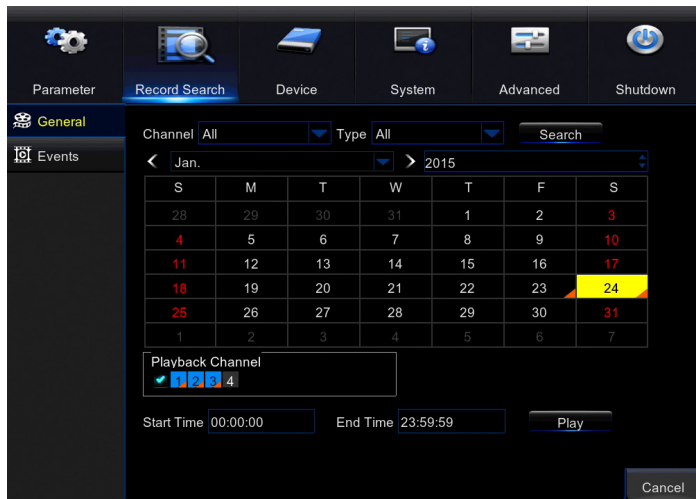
Parameter Record Search Device System Advanced Shutdown

General
Events

Channel All Type All Search

Jan. 2015

| S | M | T | W | T | F | S |
|---|---|---|---|---|---|---|
| 28 | 29 | 30 | 31 | 1 | 2 | 3 |
| 4 | 5 | 6 | 7 | 8 | 9 | 10 |
| 11 | 12 | 13 | 14 | 15 | 16 | 17 |
| 18 | 19 | 20 | 21 | 22 | 23 | 24 |
| 25 | 26 | 27 | 28 | 29 | 30 | 31 |
| 1 | 2 | 3 | 4 | 5 | 6 | 7 |

Playback Channel
1 2 3 4

Start Time 00:00:00 End Time 23:59:59 Play

Cancel